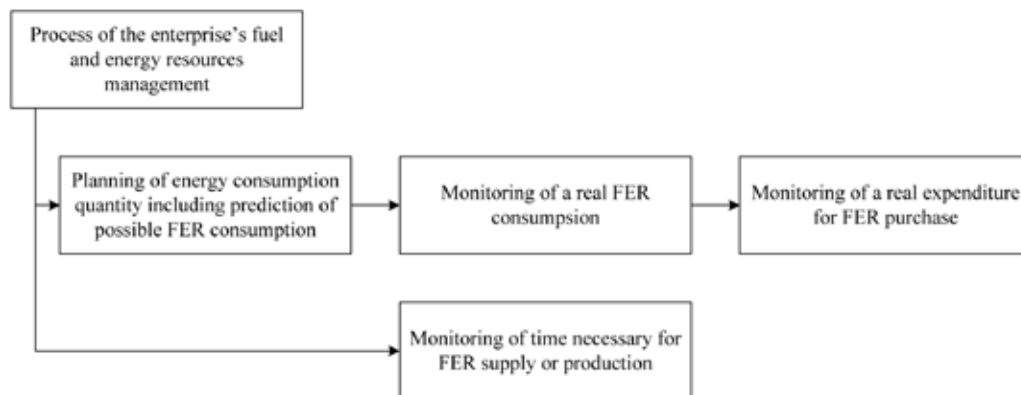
Process of the enterprise's fuel and energy resources management

Planning of energy consumption quantity including prediction of possible FER consumption

Monitoring of a real FER consumpsion

Monitoring of a real expenditure for FER purchase

Monitoring of time necessary for FER supply or production